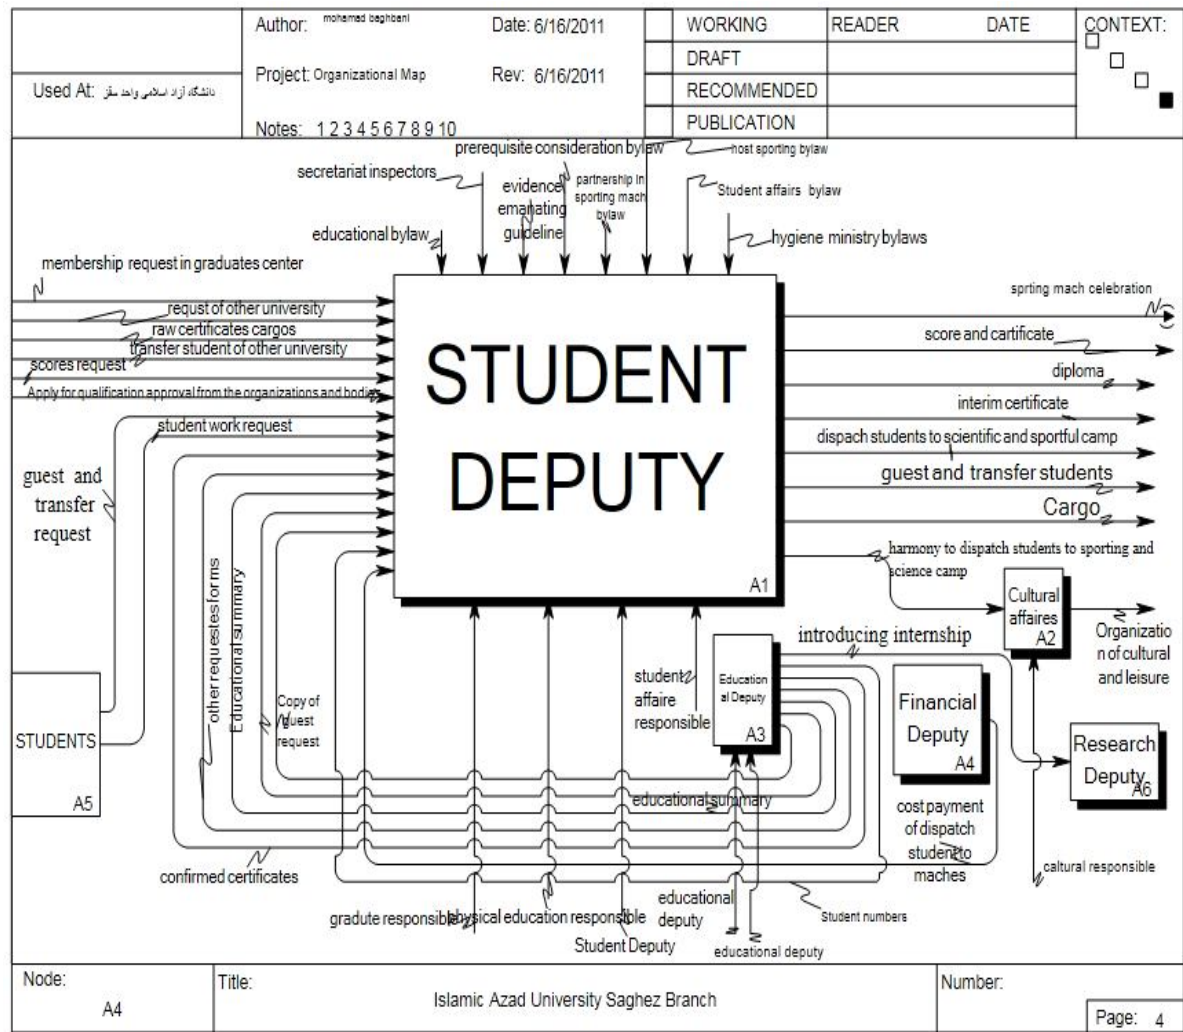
Used At: دانشگاه آزاد اسلامی واحد سقز

Author: mohamad baghbani

Project: Organizational Map

Notes: 1 2 3 4 5 6 7 8 9 10

Date: 6/16/2011

Rev: 6/16/2011

| WORKING | READER | DATE | CONTEXT: |
|---|---|---|---|
| DRAFT | | | |
| RECOMMENDED | | | |
| PUBLICATION | | | |

prerequisite consideration bylaw

host sporting bylaw

secretariat inspectors

evidence emanating guideline

partnership in sporting mach bylaw

Student affairs bylaw

educational bylaw

hygiene ministry bylaws

membership request in graduates center

requst of other university

raw certificates cargos

transfer student of other university

scores request

Apply for qualification approval from the organizations and bodies

student work request

guest and transfer request

other requestes forms

Educational summary

Copy of guest request

STUDENT DEPUTY

A1

spring mach celebration

score and cartificate

diploma

interim certificate

dispach students to scientific and sportful camp

guest and transfer students

Cargo

harmony to dispatch students to sporting and science camp

Cultural affaires A2

Organization of cultural and leisure

introducing internship

student affaire responsible

Education al Deputy A3

Financial Deputy A4

Research Deputy A6

STUDENTS A5

educational summary

cost payment of dispatch students to maches

caltural responsible

confirmed certificates

gradute responsible

physical education responsible

educational deputy

Student Deputy

Student numbers

educational deputy

Node: A4

Title: Islamic Azad University Saghez Branch

Number:

Page: 4